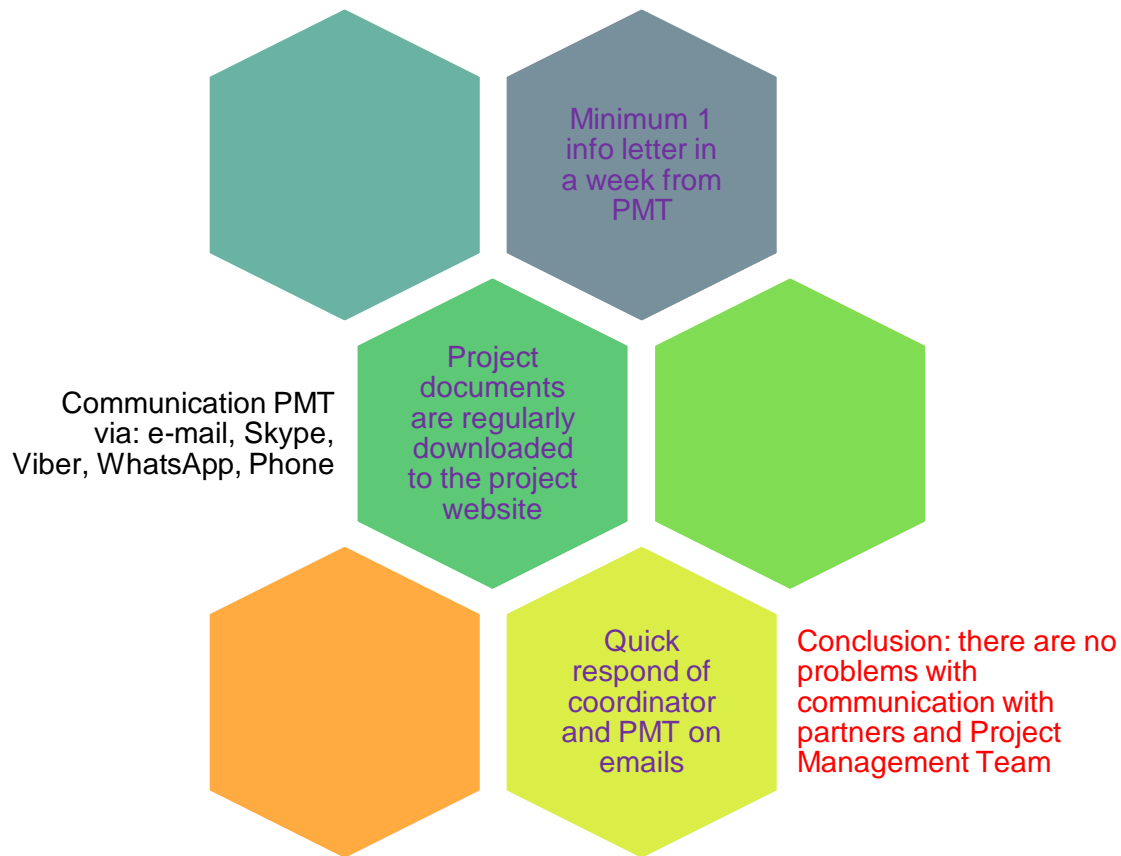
Minimum 1 info letter in a week from PMT

Communication PMT via: e-mail, Skype, Viber, WhatsApp, Phone

Project documents are regularly downloaded to the project website

Quick respond of coordinator and PMT on emails

Conclusion: there are no problems with communication with partners and Project Management Team